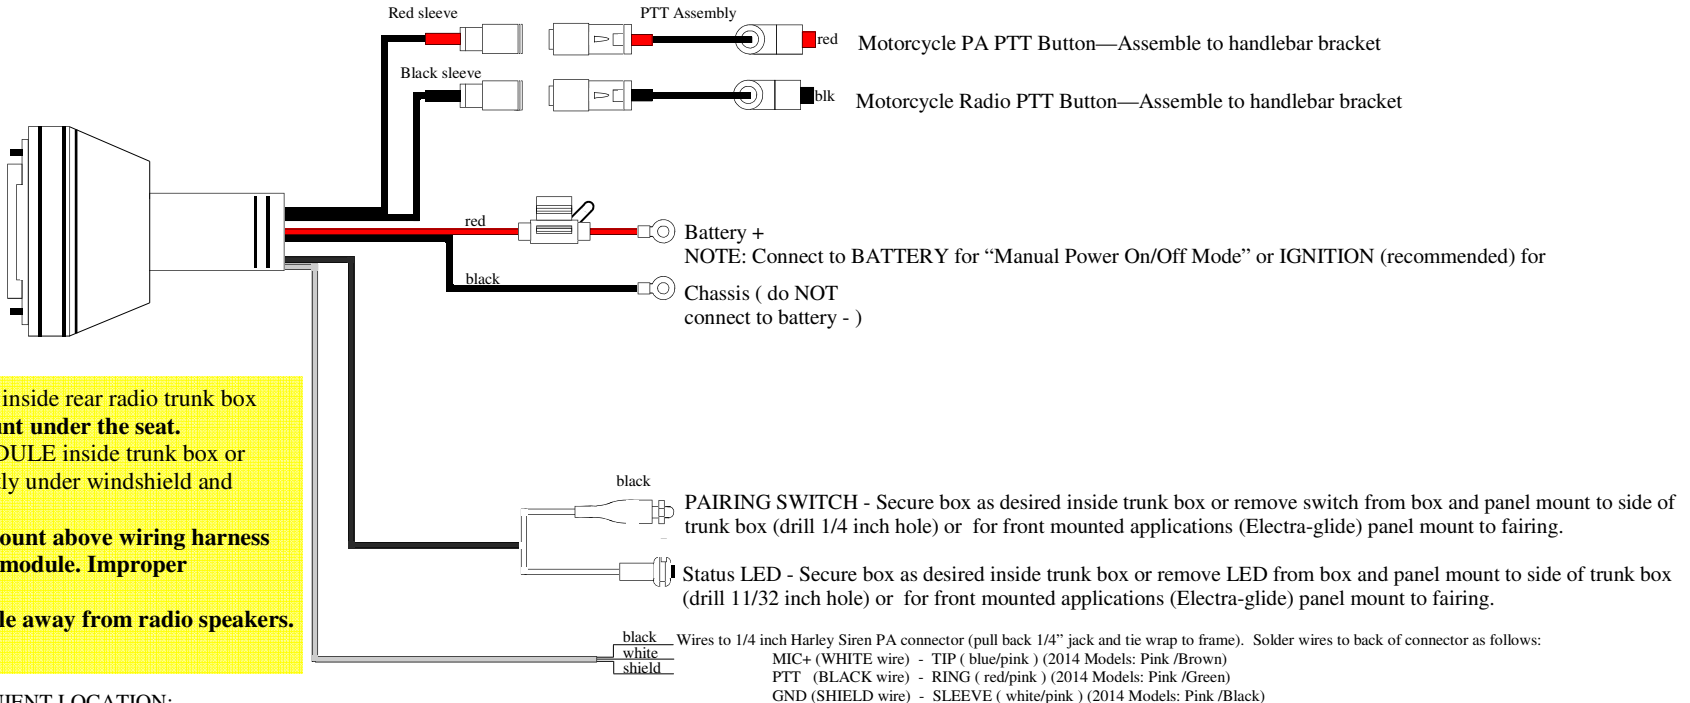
Red sleeve

PTT Assembly

red

Motorcycle PA PTT Button—Assemble to handlebar bracket

Black sleeve

blk

Motorcycle Radio PTT Button—Assemble to handlebar bracket

red

Battery +

NOTE: Connect to BATTERY for “Manual Power On/Off Mode” or IGNITION (recommended) for

black

Chassis ( do NOT connect to battery - )

inside rear radio trunk box
unt under the seat.
DULE inside trunk box or
ly under windshield and

ount above wiring harness
module. Improper

le away from radio speakers.

black

PAIRING SWITCH - Secure box as desired inside trunk box or remove switch from box and panel mount to side of trunk box (drill 1/4 inch hole) or for front mounted applications (Electra-glide) panel mount to fairing.

Status LED - Secure box as desired inside trunk box or remove LED from box and panel mount to side of trunk box (drill 11/32 inch hole) or for front mounted applications (Electra-glide) panel mount to fairing.

black
white
shield

Wires to 1/4 inch Harley Siren PA connector (pull back 1/4” jack and tie wrap to frame). Solder wires to back of connector as follows:
MIC+ (WHITE wire) - TIP ( blue/pink ) (2014 Models: Pink /Brown)
PTT (BLACK wire) - RING ( red/pink ) (2014 Models: Pink /Green)
GND (SHIELD wire) - SLEEVE ( white/pink ) (2014 Models: Pink /Black)

IENT LOCATION: